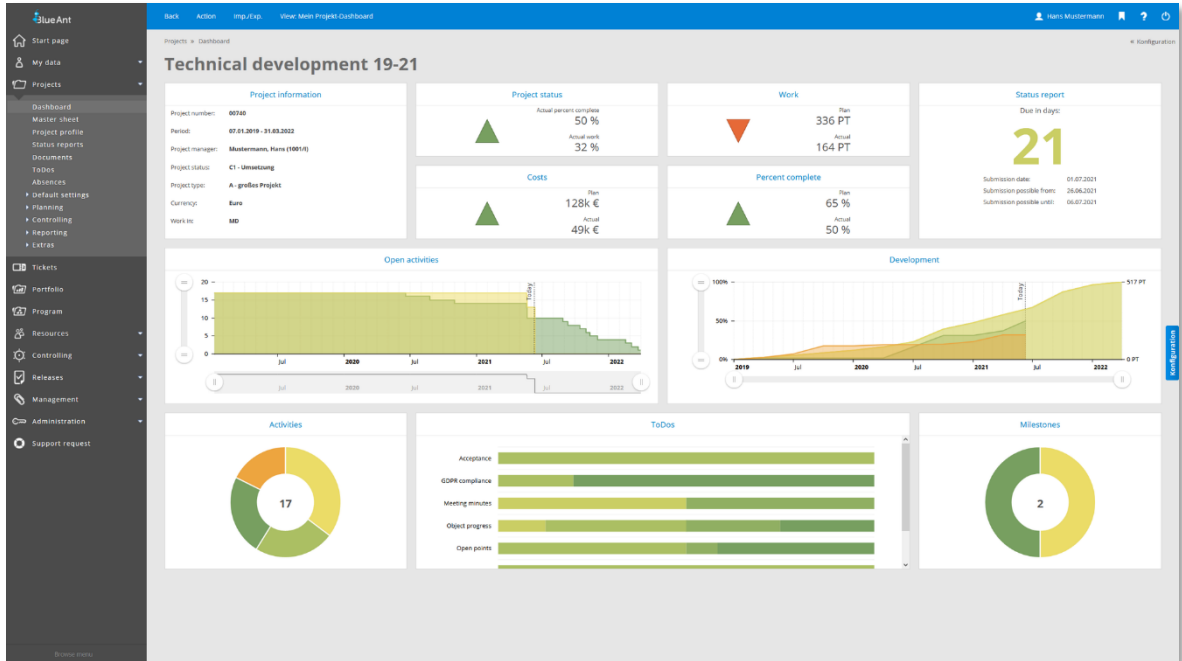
BlueAnt

Back Action Imp./Exp. View: Mein Projekt-Dashboard

Hans Mustermann ?

Start page
My data
Projects
Dashboard
Master sheet
Project profile
Status reports
Documents
ToDos
Absences
Default settings
Planning
Controlling
Reporting
Extras
Tickets
Portfolio
Program
Resources
Controlling
Releases
Management
Administration
Support request

Browse menu

Projects » Dashboard

« Konfiguration

Technical development 19-21

Project information

| | |
|---|---|
| Project number: | 00740 |
| Period: | 07.01.2019 - 31.03.2022 |
| Project manager: | Mustermann, Hans (1001/I) |
| Project status: | C1 - Umsetzung |
| Project type: | A - großes Projekt |
| Currency: | Euro |
| Work in: | MD |

Project status
Actual percent complete
50 %
Actual work
32 %

Work
Plan
336 PT
Actual
164 PT

Status report
Due in days:
21
Submission date: 01.07.2021
Submission possible from: 26.06.2021
Submission possible until: 06.07.2021

Costs
Plan
128k €
Actual
49k €

Percent complete
Plan
65 %
Actual
50 %

Open activities
20
15
10
5
0
Today
Jul 2020 Jul 2021 Jul 2022
Jul 2020 Jul 2021 Jul 2022

Development
100%
50%
0%
Today
517 PT
0 PT
2019 Jul 2020 Jul 2021 Jul 2022

Konfiguration

Activities
17

ToDos
Acceptance
GDPR compliance
Meeting minutes
Object progress
Open points

Milestones
2